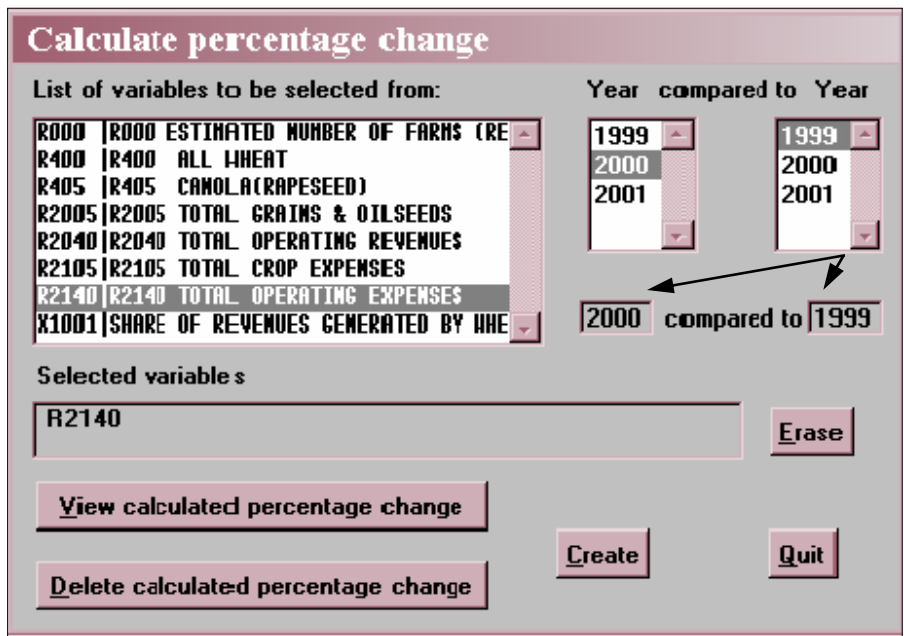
Calculate percentage change

List of variables to be selected from:

R000 |R000 ESTIMATED NUMBER OF FARMS (RE
R400 |R400 ALL WHEAT
R405 |R405 CANOLA(RAPESEED)
R2005|R2005 TOTAL GRAINS & OILSEEDS
R2040|R2040 TOTAL OPERATING REVENUES
R2105|R2105 TOTAL CROP EXPENSES
R2140|R2140 TOTAL OPERATING EXPENSES
X1001|SHARE OF REVENUES GENERATED BY WHE

Year compared to Year

1999
2000
2001

1999
2000
2001

2000 compared to 1999

Selected variable s

R2140

Erase

View calculated percentage change

Delete calculated percentage change

Create

Quit